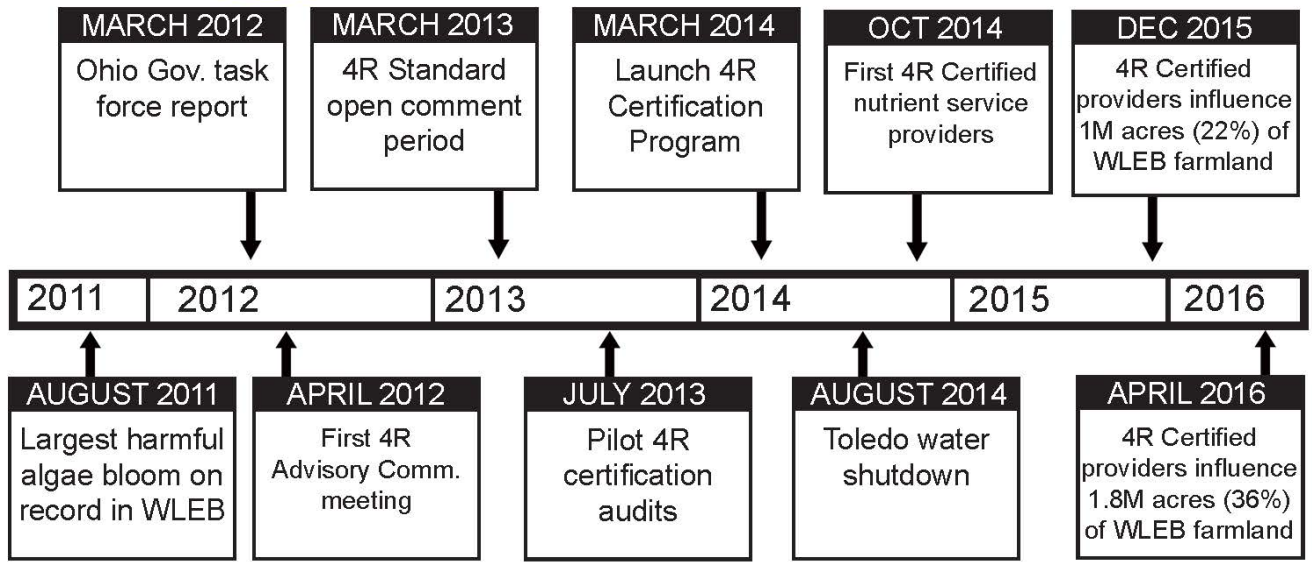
MARCH 2012
Ohio Gov. task force report

MARCH 2013
4R Standard open comment period

MARCH 2014
Launch 4R Certification Program

OCT 2014
First 4R Certified nutrient service providers

DEC 2015
4R Certified providers influence 1M acres (22%) of WLEB farmland

2011 | 2012 | 2013 | 2014 | 2015 | 2016

AUGUST 2011
Largest harmful algae bloom on record in WLEB

APRIL 2012
First 4R Advisory Comm. meeting

JULY 2013
Pilot 4R certification audits

AUGUST 2014
Toledo water shutdown

APRIL 2016
4R Certified providers influence 1.8M acres (36%) of WLEB farmland